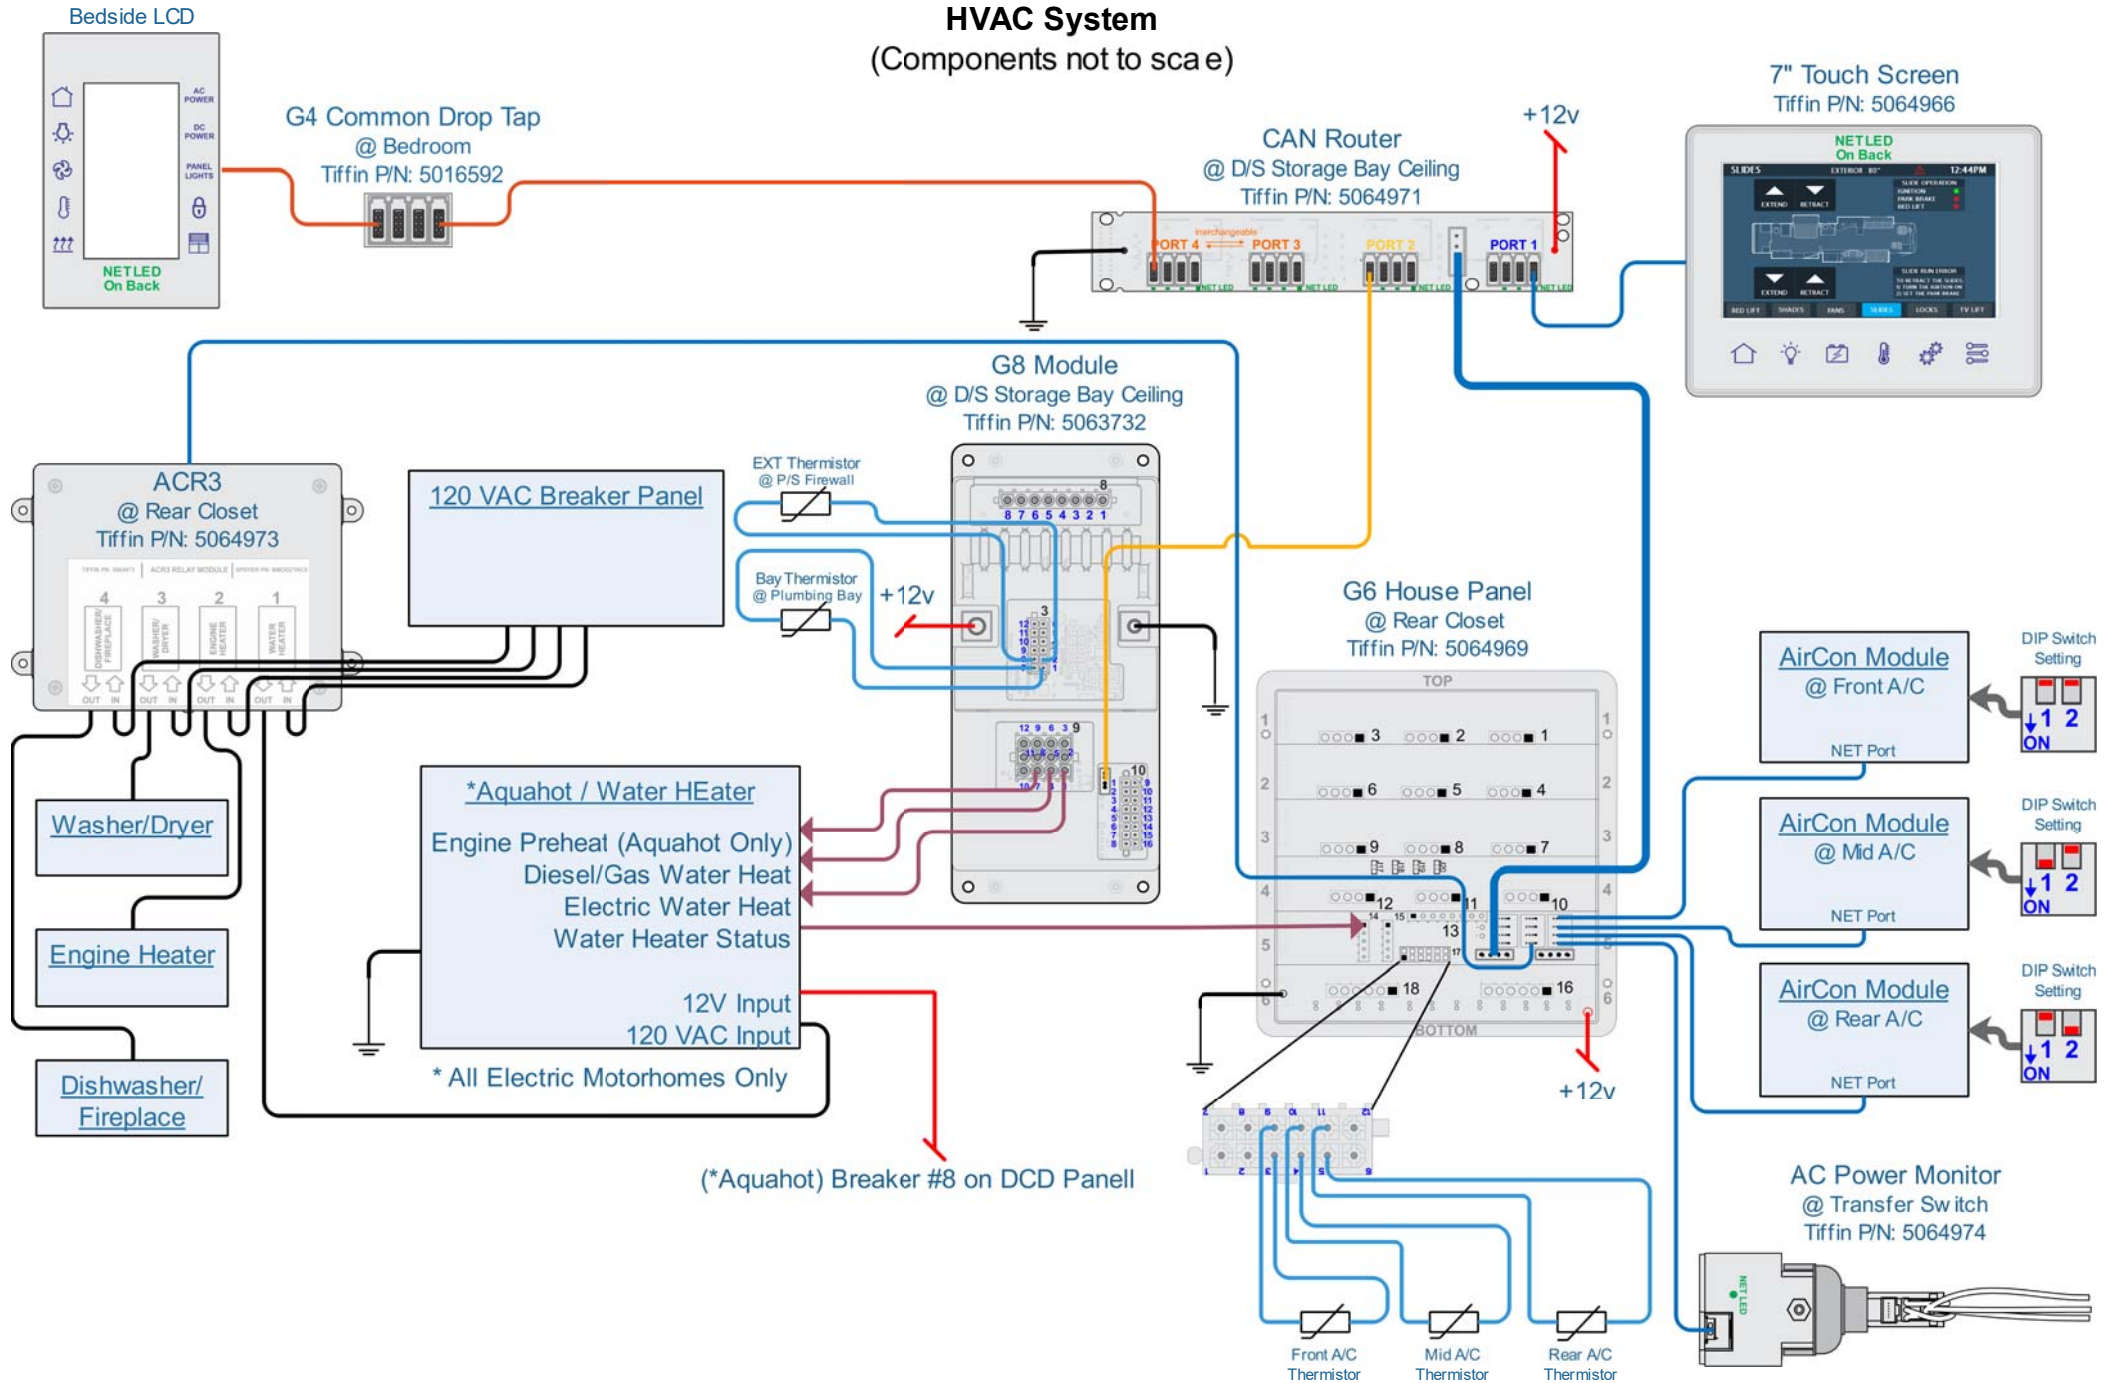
HVAC System
(Components not to sca e)

Bedside LCD

AC POWER
DC POWER
PANEL LIGHTS

NETLED
On Back

G4 Common Drop Tap
@ Bedroom
Tiffin P/N: 5016592

CAN Router
@ D/S Storage Bay Ceiling
Tiffin P/N: 5064971

+12v

PORT 4
Interchangeable
PORT 3
PORT 2
PORT 1
NET LED

7" Touch Screen
Tiffin P/N: 5064966

NETLED
On Back

SLIDES
12:44PM
EXTEND
RETRACT
EXTEND
RETRACT
BED LIFT
SHADES
FANS
SLIDES
LOCKS
TV LIFT

G8 Module
@ D/S Storage Bay Ceiling
Tiffin P/N: 5063732

ACR3
@ Rear Closet
Tiffin P/N: 5064973

ACR3 RELAY MODULE
4 3 2 1
DISHWASHER/ FIREPLACE
WASHER/ DRYER
ENGINE HEATER
WATER HEATER
OUT IN OUT IN OUT IN OUT IN

120 VAC Breaker Panel

EXT Thermistor
@ P/S Firewall

Bay Thermistor
@ Plumbing Bay

+12v

8
8 7 6 5 4 3 2 1
3
12 11 10 9
12 9 6 3 9
10

G6 House Panel
@ Rear Closet
Tiffin P/N: 5064969

TOP
3 2 1
6 5 4
9 8 7
12 11 10
14 15 13 17
18 16
BOTTOM

+12v

Washer/Dryer

Engine Heater

Dishwasher/
Fireplace

*Aquahot / Water HEater
Engine Preheat (Aquahot Only)
Diesel/Gas Water Heat
Electric Water Heat
Water Heater Status

12V Input
120 VAC Input

* All Electric Motorhomes Only

(*Aquahot) Breaker #8 on DCD Panell

AirCon Module
@ Front A/C
NET Port

DIP Switch
Setting
1 2
ON

AirCon Module
@ Mid A/C
NET Port

DIP Switch
Setting
1 2
ON

AirCon Module
@ Rear A/C
NET Port

DIP Switch
Setting
1 2
ON

AC Power Monitor
@ Transfer Sw itch
Tiffin P/N: 5064974

NET LED

Front A/C
Thermistor

Mid A/C
Thermistor

Rear A/C
Thermistor